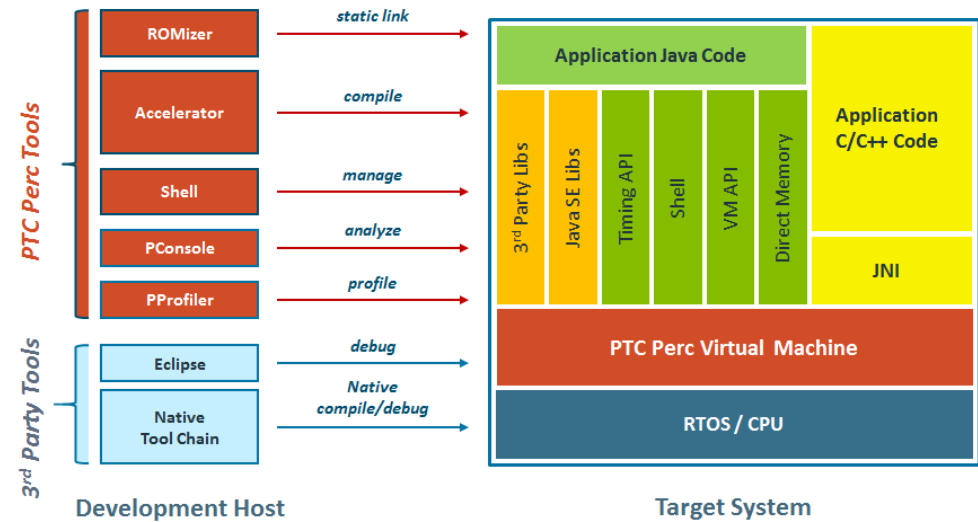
PTC Perc Tools

ROMizer
Accelerator
Shell
PConsole
PProfiler

3rd Party Tools

Eclipse
Native Tool Chain

static link
compile
manage
analyze
profile
debug
Native compile/debug

Application Java Code

3rd Party Libs
Java SE Libs
Timing API
Shell
VM API
Direct Memory

Application C/C++ Code

JNI

PTC Perc Virtual Machine

RTOS / CPU

Development Host

Target System